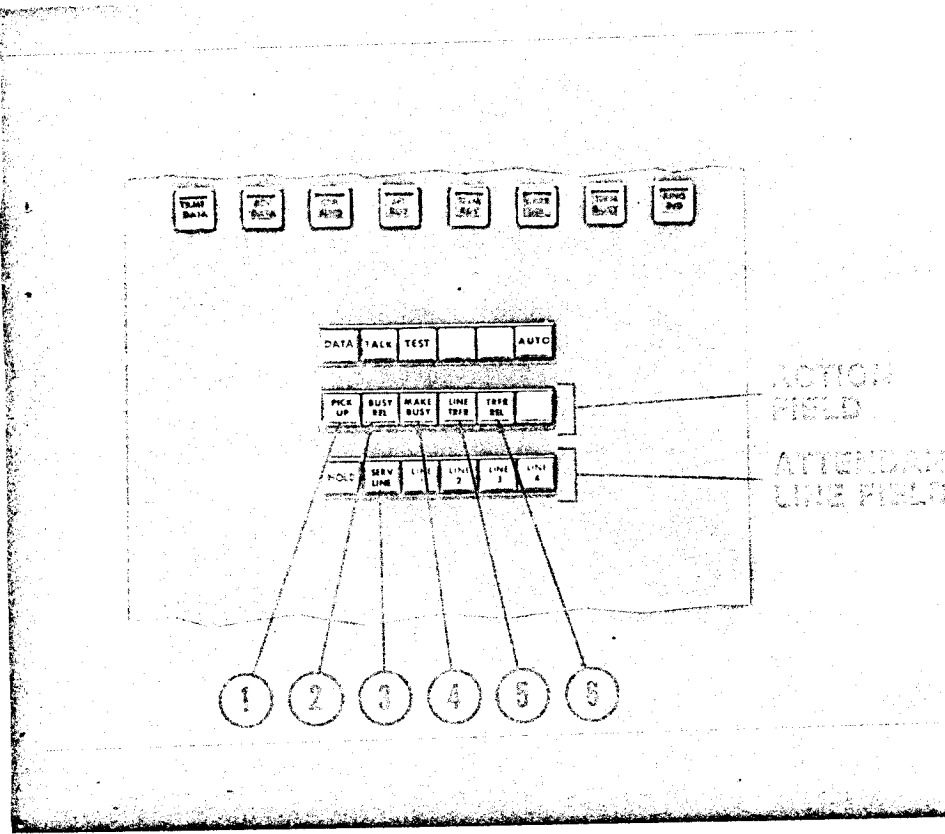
TRMT DATA | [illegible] DATA | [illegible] | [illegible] | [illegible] | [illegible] | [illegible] | RING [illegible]

DATA | TALK | TEST | | | AUTO

PICK UP | BUSY REL | MAKE BUSY | LINE TRFR | TRFR REL |

HOLD | SERV LINE | LINE 1 | LINE 2 | LINE 3 | LINE 4

ACTION FIELD

ATTENDANT LINE FIELD

1 2 3 4 5 6